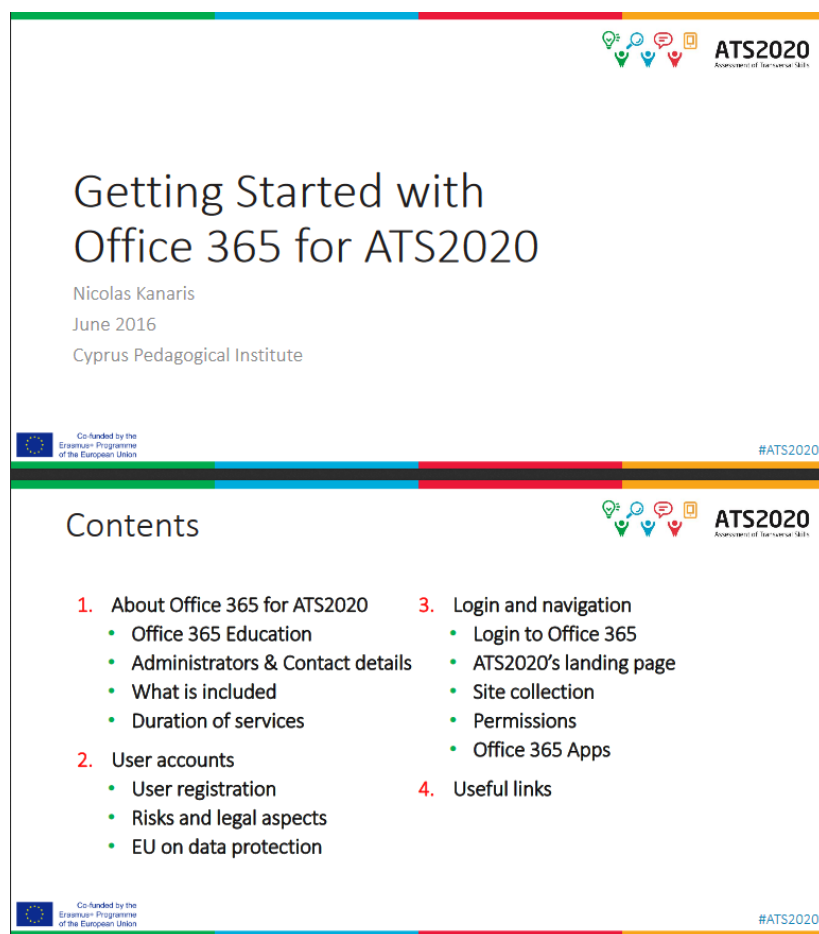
ATS2020
Assessment of Transversal Skills

Getting Started with Office 365 for ATS2020

Nicolas Kanaris
June 2016
Cyprus Pedagogical Institute

Co-funded by the Erasmus+ Programme of the European Union

#ATS2020

Contents

ATS2020
Assessment of Transversal Skills

1. About Office 365 for ATS2020
• Office 365 Education
• Administrators & Contact details
• What is included
• Duration of services
2. User accounts
• User registration
• Risks and legal aspects
• EU on data protection

3. Login and navigation
• Login to Office 365
• ATS2020's landing page
• Site collection
• Permissions
• Office 365 Apps
4. Useful links

Co-funded by the Erasmus+ Programme of the European Union

#ATS2020